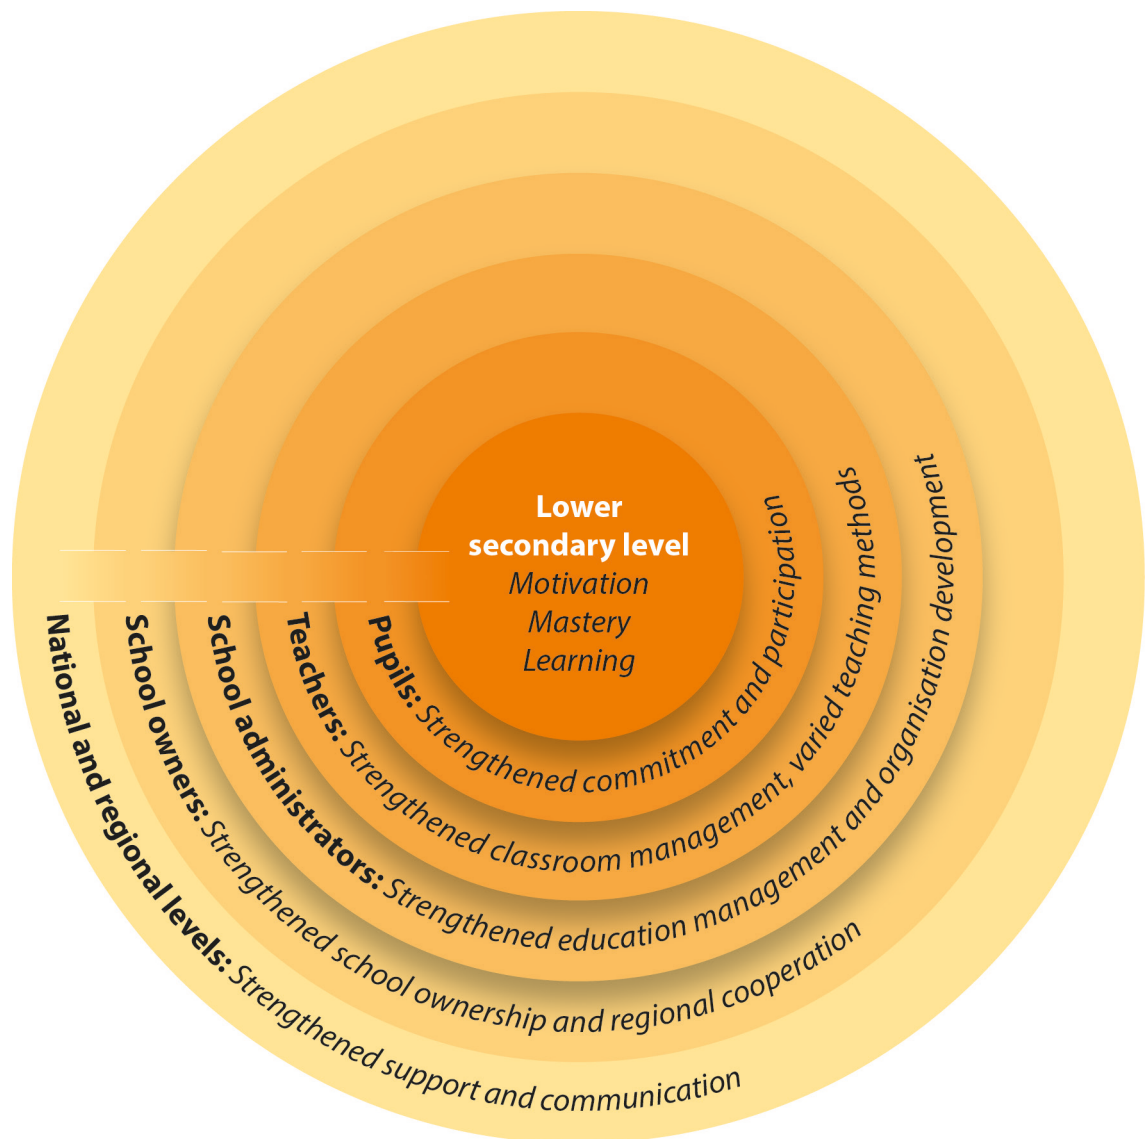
Lower secondary level
Motivation
Mastery
Learning

Pupils: Strengthened commitment and participation

Teachers: Strengthened classroom management, varied teaching methods

School administrators: Strengthened education management and organisation development

School owners: Strengthened school ownership and regional cooperation

National and regional levels: Strengthened support and communication